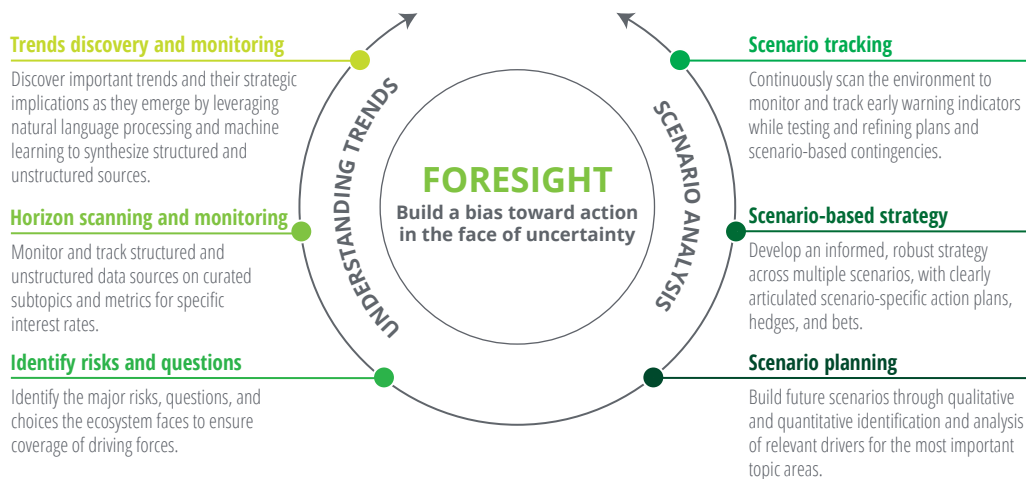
Trends discovery and monitoring

Discover important trends and their strategic implications as they emerge by leveraging natural language processing and machine learning to synthesize structured and unstructured sources.

Horizon scanning and monitoring

Monitor and track structured and unstructured data sources on curated subtopics and metrics for specific interest rates.

Identify risks and questions

Identify the major risks, questions, and choices the ecosystem faces to ensure coverage of driving forces.

UNDERSTANDING TRENDS

FORESIGHT

Build a bias toward action in the face of uncertainty

SCENARIO ANALYSIS

Scenario tracking

Continuously scan the environment to monitor and track early warning indicators while testing and refining plans and scenario-based contingencies.

Scenario-based strategy

Develop an informed, robust strategy across multiple scenarios, with clearly articulated scenario-specific action plans, hedges, and bets.

Scenario planning

Build future scenarios through qualitative and quantitative identification and analysis of relevant drivers for the most important topic areas.